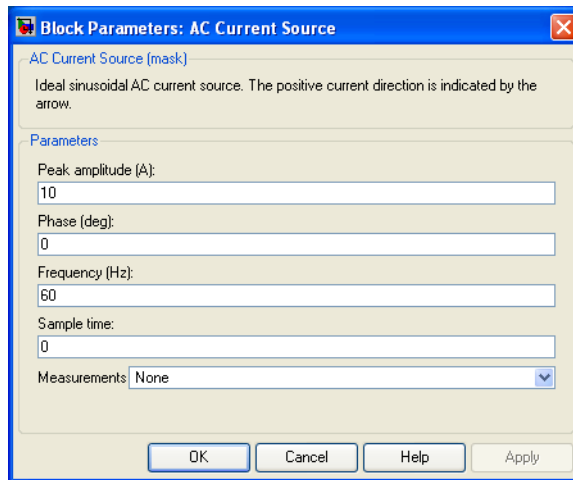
Block Parameters: AC Current Source

AC Current Source (mask)

Ideal sinusoidal AC current source. The positive current direction is indicated by the arrow.

Parameters

Peak amplitude (A):

10

Phase (deg):

0

Frequency (Hz):

60

Sample time:

0

Measurements None

OK Cancel Help Apply